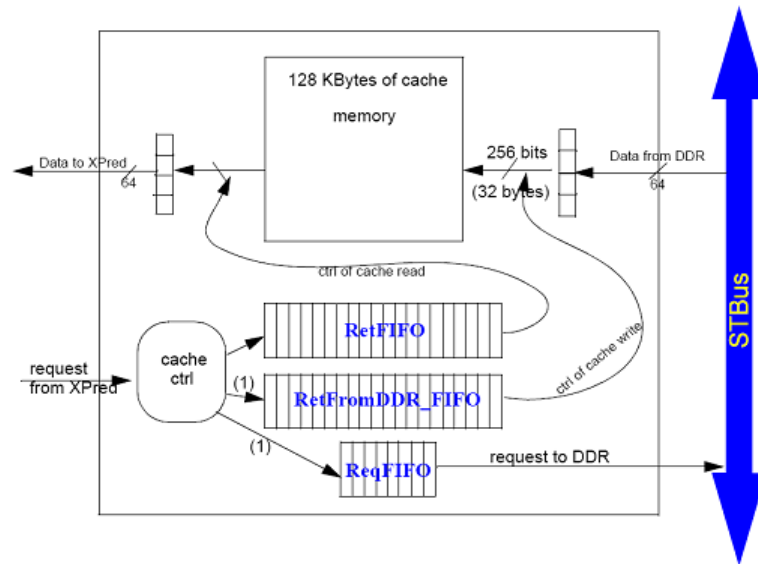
128 KBytes of cache memory

Data to XPred
64

256 bits
(32 bytes)

Data from DDR
64

ctrl of cache read

RetFIFO

request from XPred

cache ctrl

(1)

RetFromDDR_FIFO

ctrl of cache write

(1)

ReqFIFO

request to DDR

STBus